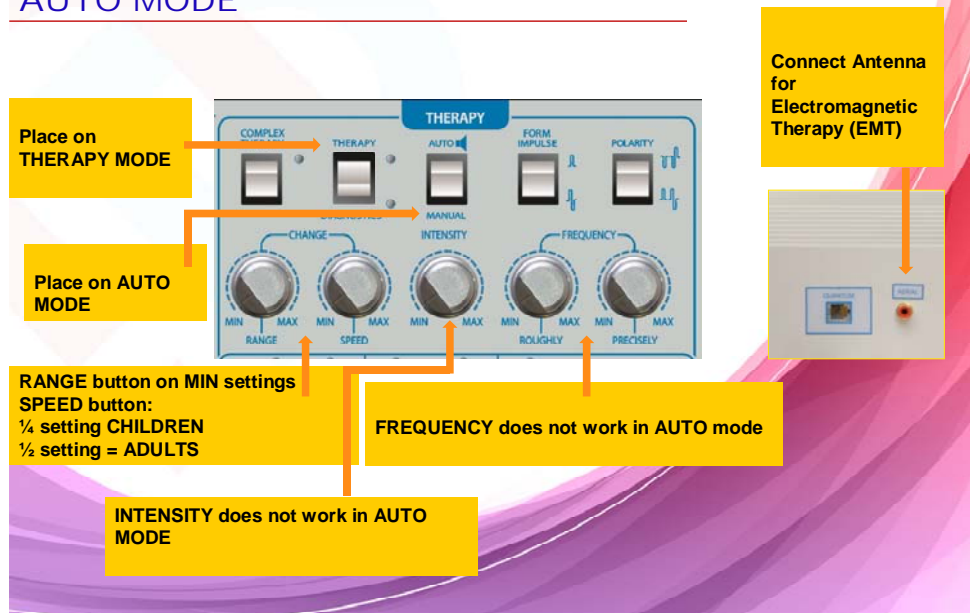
AUTO MODE

Place on THERAPY MODE

Place on AUTO MODE

THERAPY

COMPLEX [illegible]

THERAPY

DIAGNOSTICS

AUTO

MANUAL

FORM IMPULSE

POLARITY

CHANGE

INTENSITY

FREQUENCY

MIN MAX RANGE

MIN MAX SPEED

MIN MAX

MIN MAX ROUGHLY

MIN MAX PRECISELY

Connect Antenna for Electromagnetic Therapy (EMT)

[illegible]

AERIAL

RANGE button on MIN settings
SPEED button:
¼ setting CHILDREN
½ setting = ADULTS

FREQUENCY does not work in AUTO mode

INTENSITY does not work in AUTO MODE